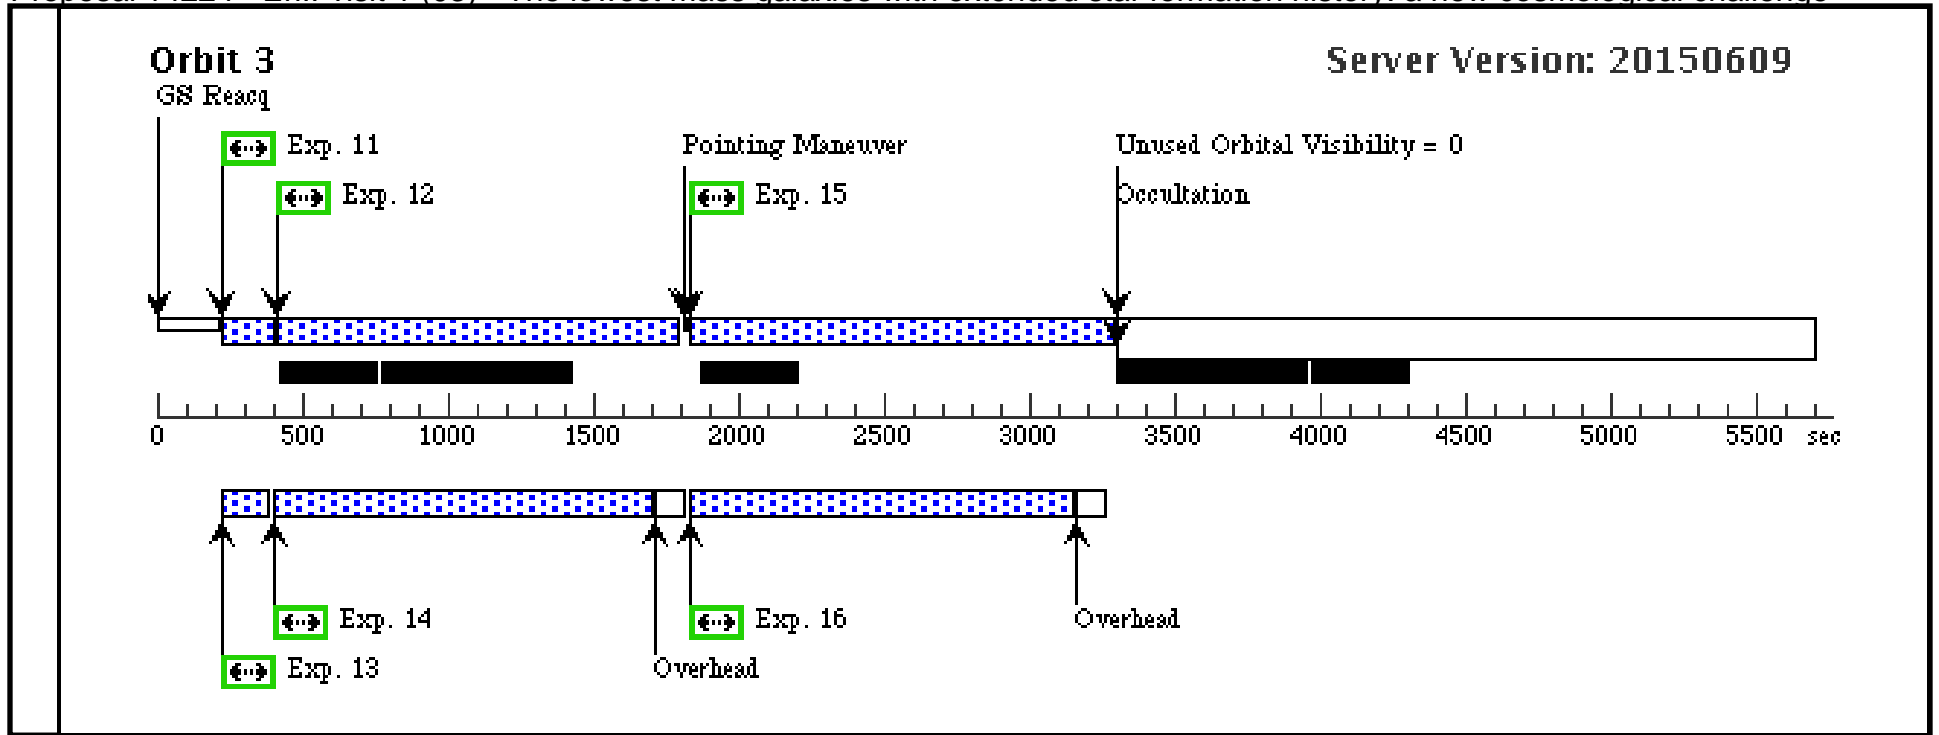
Orbit 3

Server Version: 20150609

GS Reacq

Exp. 11

Exp. 12

Pointing Maneuver

Exp. 15

Unused Orbital Visibility = 0

Occultation

0 500 1000 1500 2000 2500 3000 3500 4000 4500 5000 5500 sec

Exp. 14

Exp. 16

Overhead

Exp. 13

Overhead